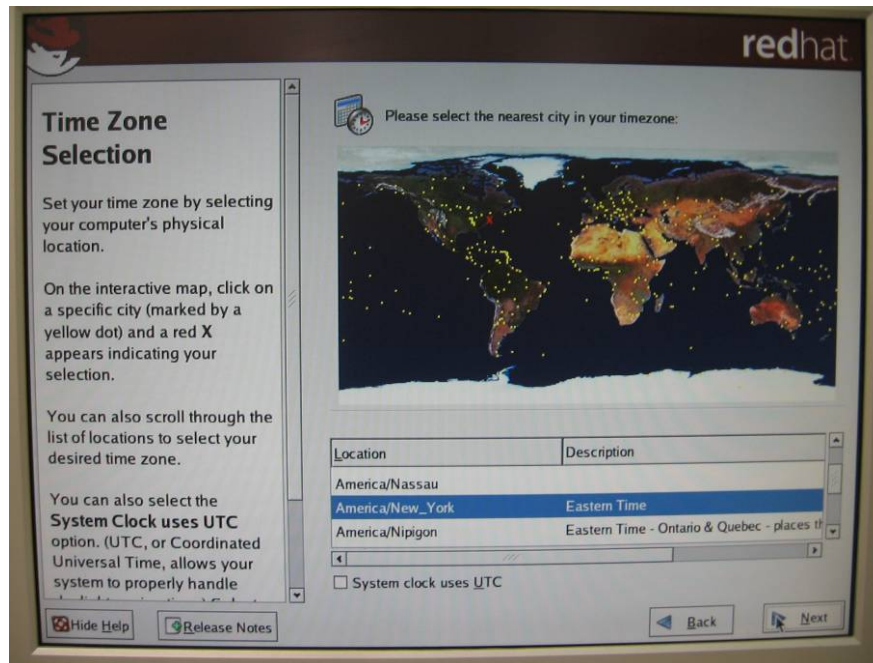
redhat

Time Zone Selection

Set your time zone by selecting your computer's physical location.

On the interactive map, click on a specific city (marked by a yellow dot) and a red X appears indicating your selection.

You can also scroll through the list of locations to select your desired time zone.

You can also select the System Clock uses UTC option. (UTC, or Coordinated Universal Time, allows your system to properly handle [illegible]

Please select the nearest city in your timezone:

| Location | Description |
|---|---|
| America/Nassau | |
| America/New_York | Eastern Time |
| America/Nipigon | Eastern Time - Ontario & Quebec - places th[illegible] |

System clock uses UTC

Hide Help
Release Notes
Back
Next